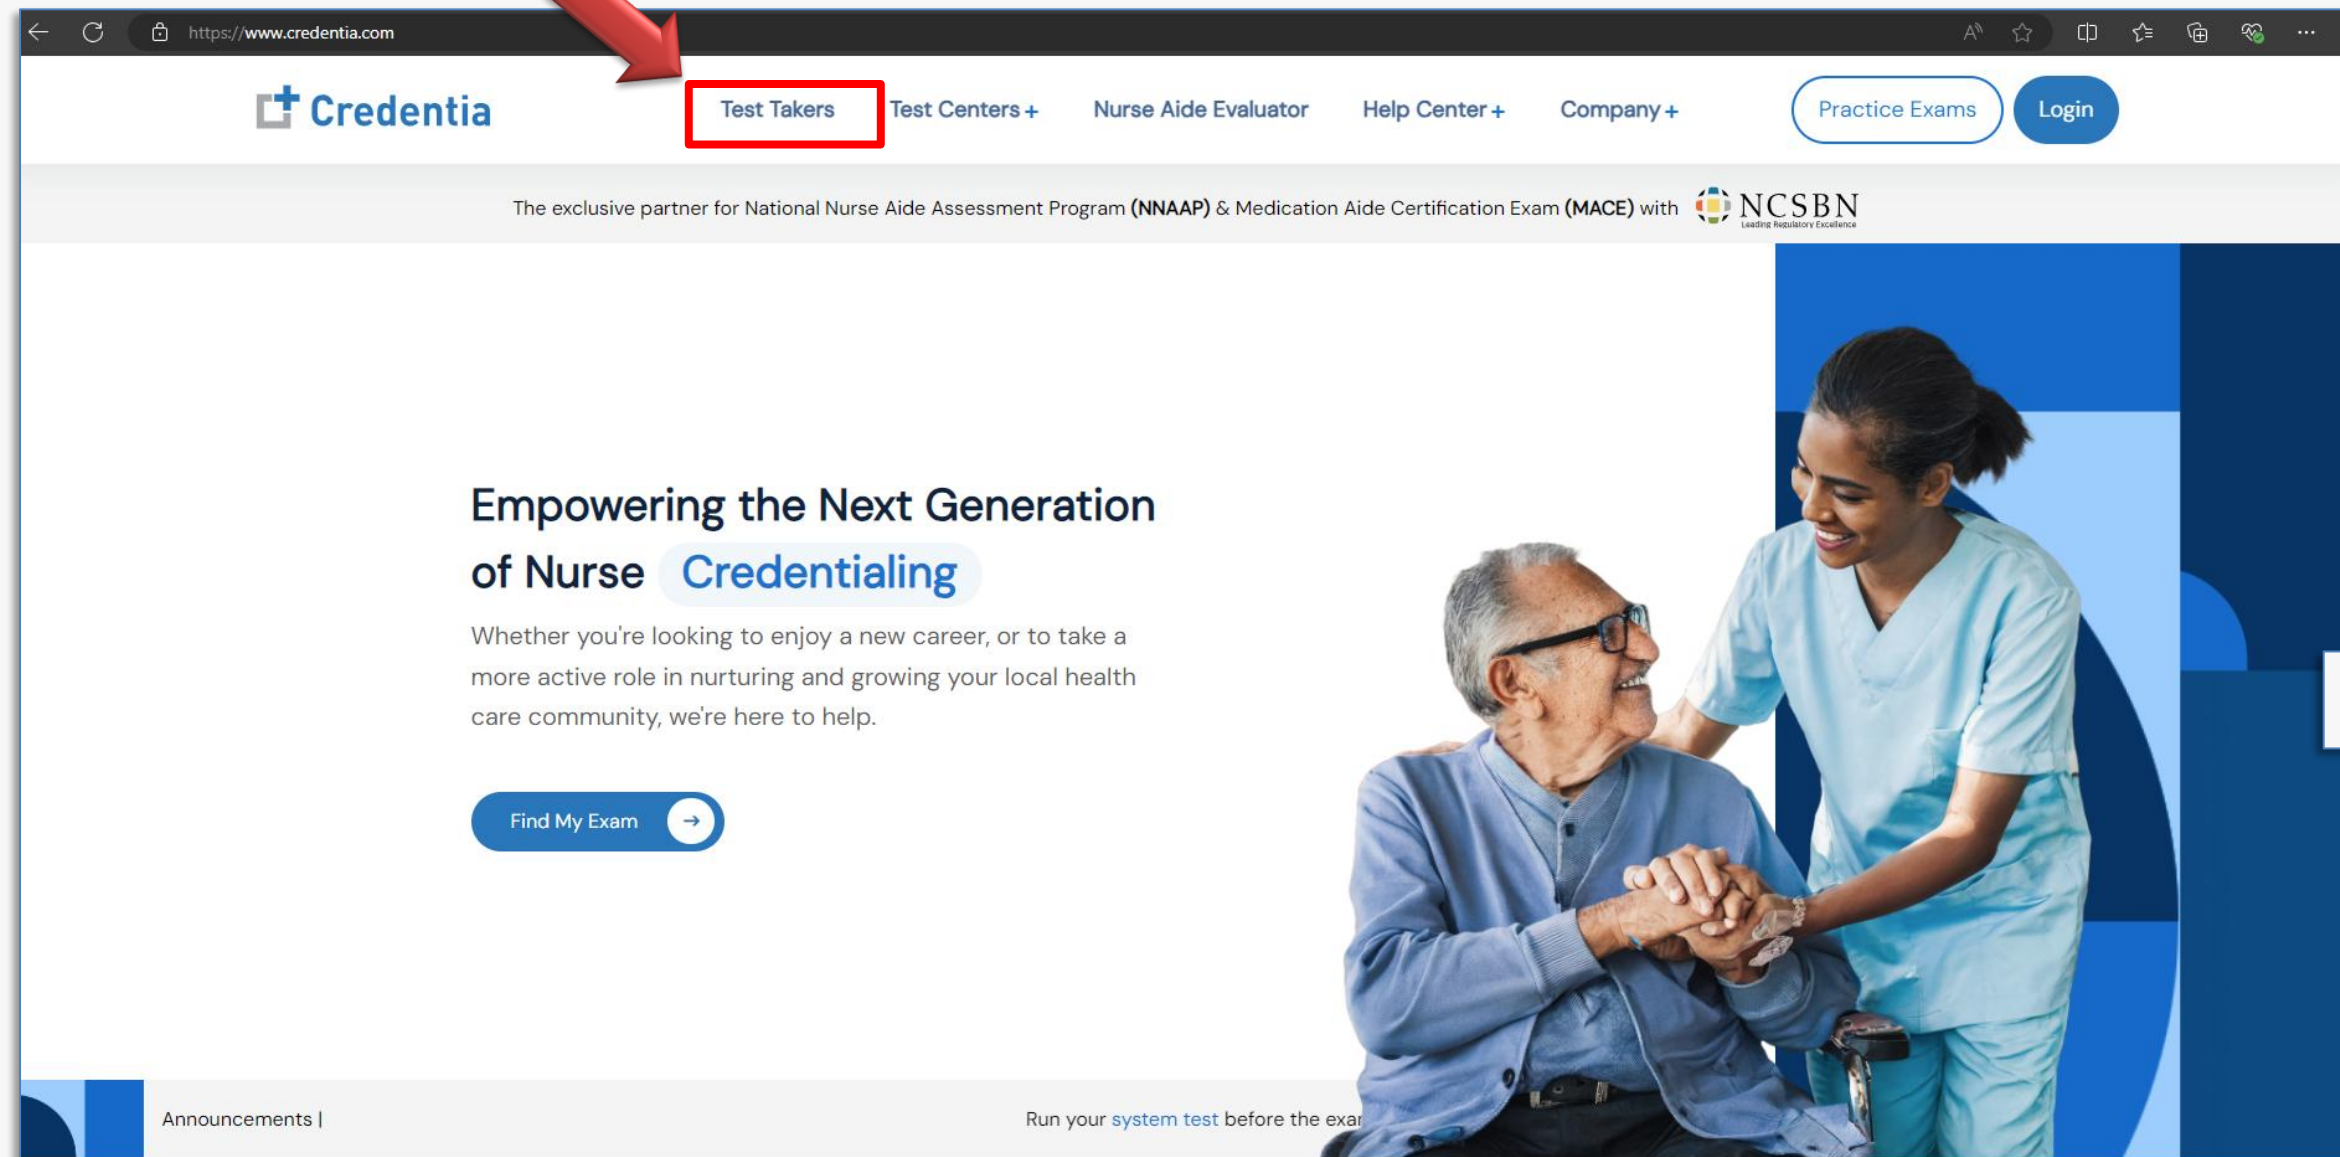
https://www.credentia.com

Credentia

Test Takers
Test Centers +
Nurse Aide Evaluator
Help Center +
Company +
Practice Exams
Login

The exclusive partner for National Nurse Aide Assessment Program **(NNAAP)** & Medication Aide Certification Exam **(MACE)** with NCSBN Leading Regulatory Excellence

Empowering the Next Generation of Nurse Credentialing

Whether you're looking to enjoy a new career, or to take a more active role in nurturing and growing your local health care community, we're here to help.

Find My Exam

Announcements |

Run your system test before the exa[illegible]